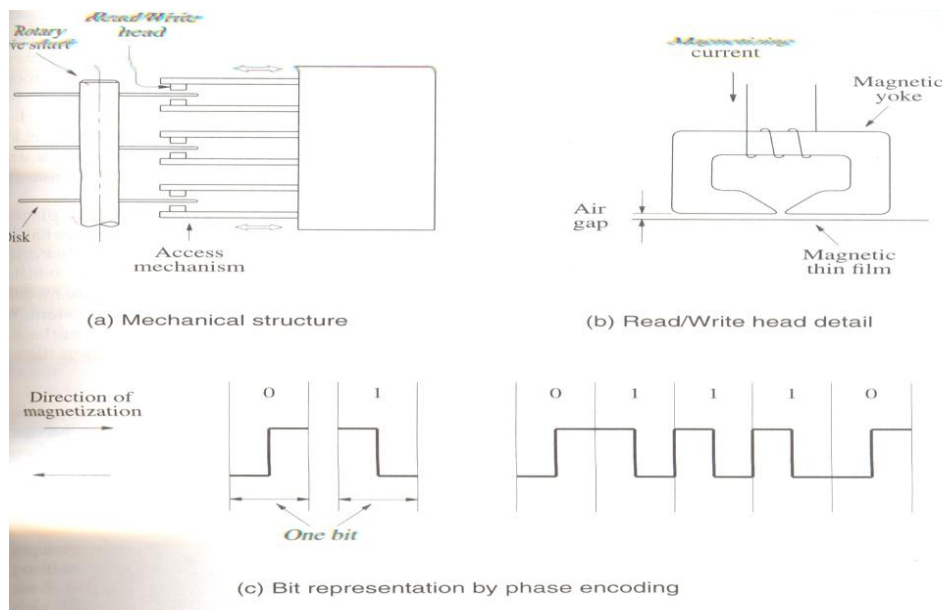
Rotary ve shaft

Read/Write head

Disk

Access mechanism

(a) Mechanical structure

Magnetizing current

Magnetic yoke

Air gap

Magnetic thin film

(b) Read/Write head detail

Direction of magnetization

0

1

One bit

0

1

1

1

0

(c) Bit representation by phase encoding